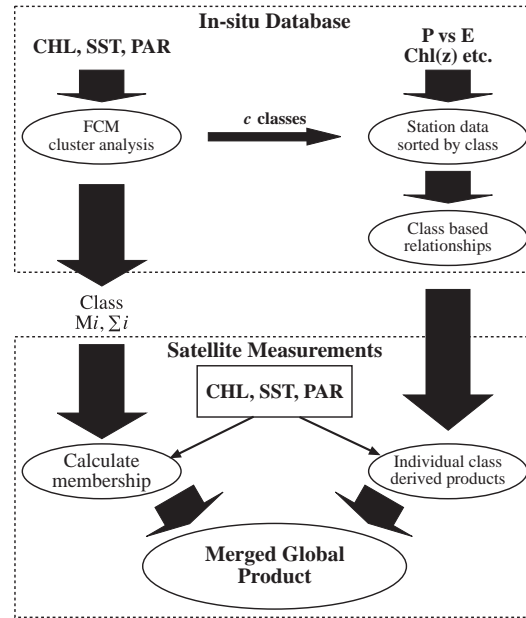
In-situ Database

CHL, SST, PAR

P vs E
Chl(z) etc.

FCM
cluster analysis

*c* classes

Station data
sorted by class

Class based
relationships

Class
M$i$, $\sum i$

Satellite Measurements

CHL, SST, PAR

Calculate
membership

Individual class
derived products

Merged Global
Product